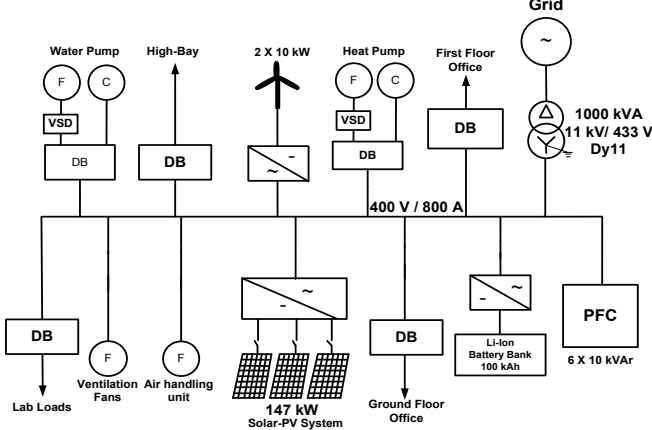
Grid

Water Pump

F

C

VSD

DB

High-Bay

DB

2 X 10 kW

-

~

Heat Pump

F

C

VSD

DB

First Floor Office

DB

~

1000 kVA
11 kV/ 433 V
Dy11

400 V / 800 A

~

-

~

-

DB

Lab Loads

F

Ventilation Fans

F

Air handling unit

147 kW
Solar-PV System

DB

Ground Floor Office

Li-Ion Battery Bank 100 kAh

PFC

6 X 10 kVAr